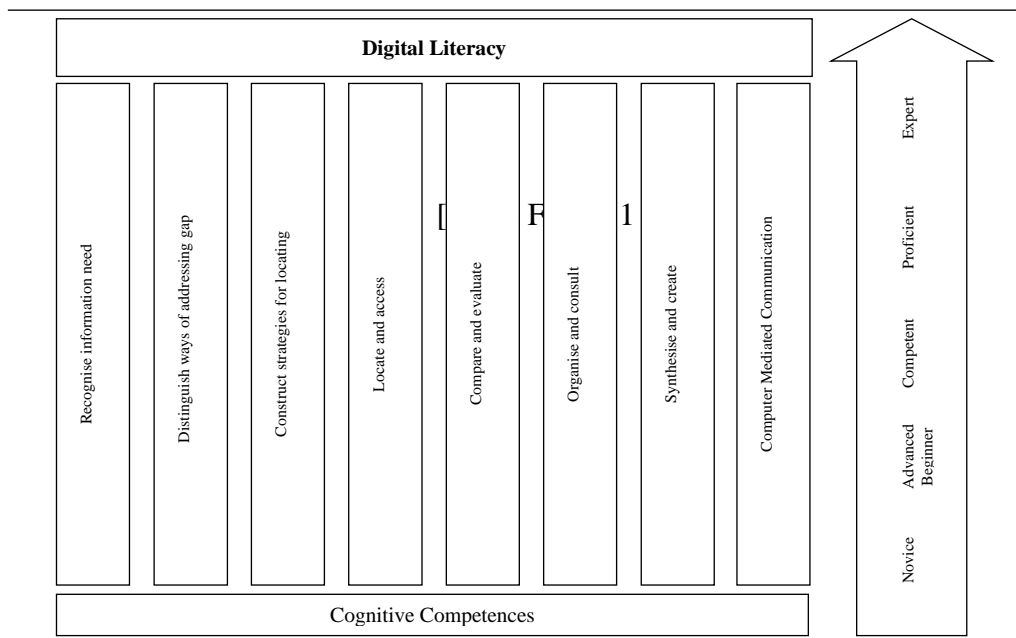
Digital Literacy

Recognise information need

Distinguish ways of addressing gap

Construct strategies for locating

Locate and access

Compare and evaluate

Organise and consult

Synthesise and create

Computer Mediated Communication

[ F 1

Cognitive Competences

Expert

Proficient

Competent

Advanced Beginner

Novice